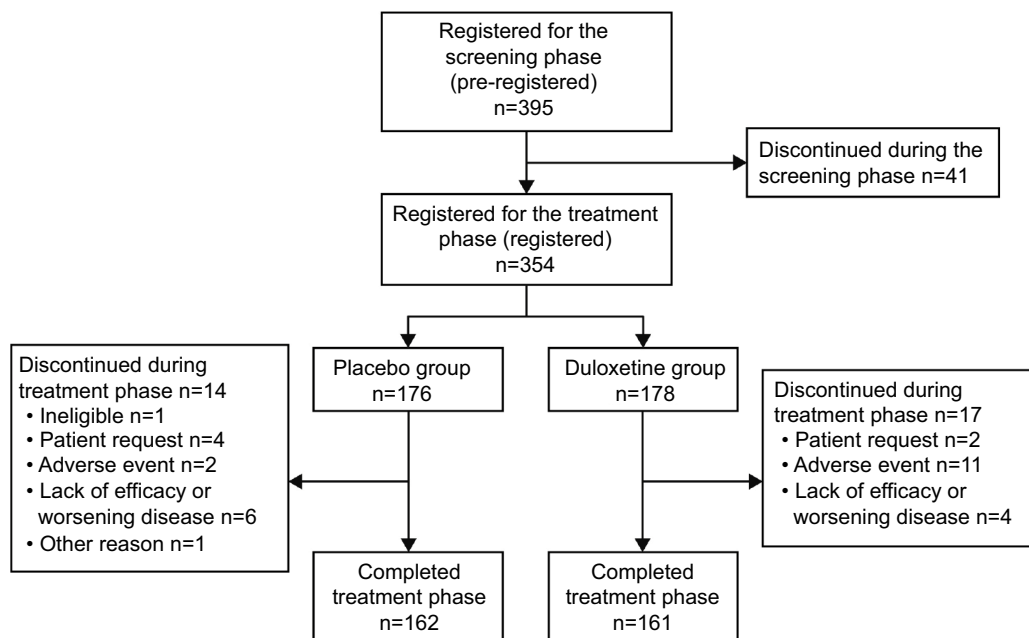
Registered for the screening phase (pre-registered) n=395

Discontinued during the screening phase n=41

Registered for the treatment phase (registered) n=354

Discontinued during treatment phase n=14
• Ineligible n=1
• Patient request n=4
• Adverse event n=2
• Lack of efficacy or worsening disease n=6
• Other reason n=1

Placebo group n=176

Duloxetine group n=178

Discontinued during treatment phase n=17
• Patient request n=2
• Adverse event n=11
• Lack of efficacy or worsening disease n=4

Completed treatment phase n=162

Completed treatment phase n=161